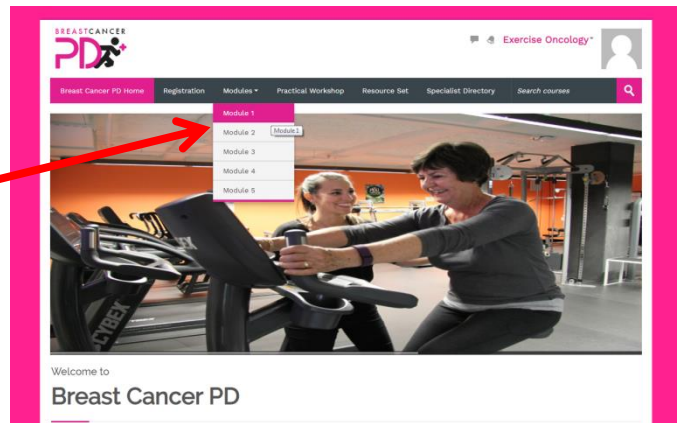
BREASTCANCER PD

Exercise Oncology

Breast Cancer PD Home | Registration | Modules | Practical Workshop | Resource Set | Specialist Directory | Search courses

Module 1
Module 2 Module 1
Module 3
Module 4
Module 5

CYBEX

Welcome to

Breast Cancer PD